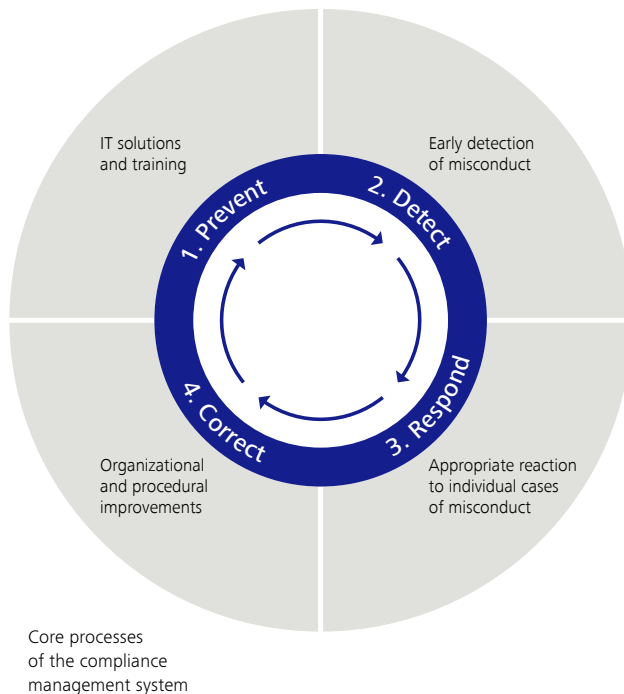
IT solutions and training

Early detection of misconduct

1. Prevent

2. Detect

3. Respond

4. Correct

Organizational and procedural improvements

Appropriate reaction to individual cases of misconduct

Core processes of the compliance management system